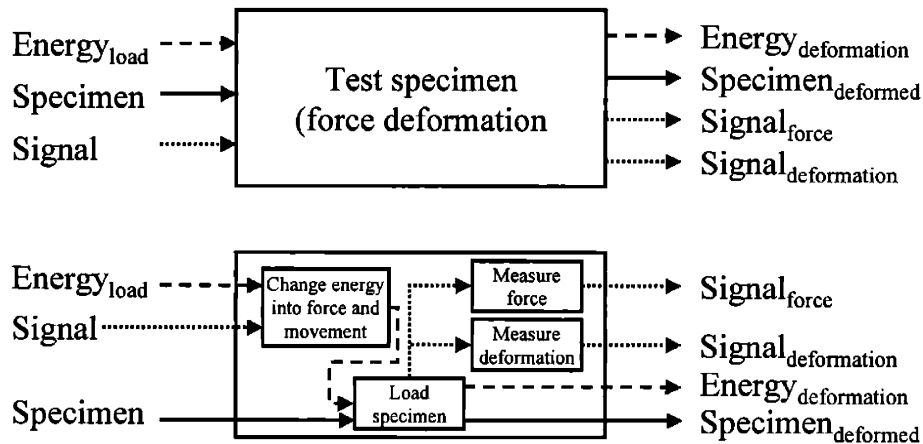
Energy$_{load}$
Specimen
Signal

Test specimen (force deformation

Energy$_{deformation}$
Specimen$_{deformed}$
Signal$_{force}$
Signal$_{deformation}$

Energy$_{load}$
Signal
Specimen

Change energy into force and movement

Measure force

Measure deformation

Load specimen

Signal$_{force}$
Signal$_{deformation}$
Energy$_{deformation}$
Specimen$_{deformed}$